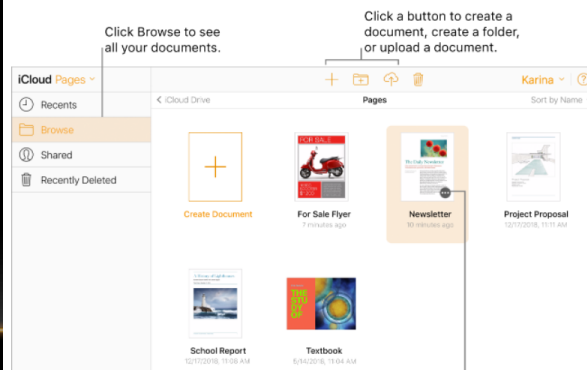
Click Browse to see all your documents.

Click a button to create a document, create a folder, or upload a document.

iCloud Pages

Karina

Recents

Browse

Shared

Recently Deleted

< iCloud Drive

Pages

Sort by Name

Create Document

FOR SALE

For Sale Flyer

7 minutes ago

Newsletter

10 minutes ago

Project Proposal

12/17/2018, 11:11 AM

School Report

12/17/2018, 10:58 AM

THE STUDY OF

Textbook

6/14/2018, 11:04 AM